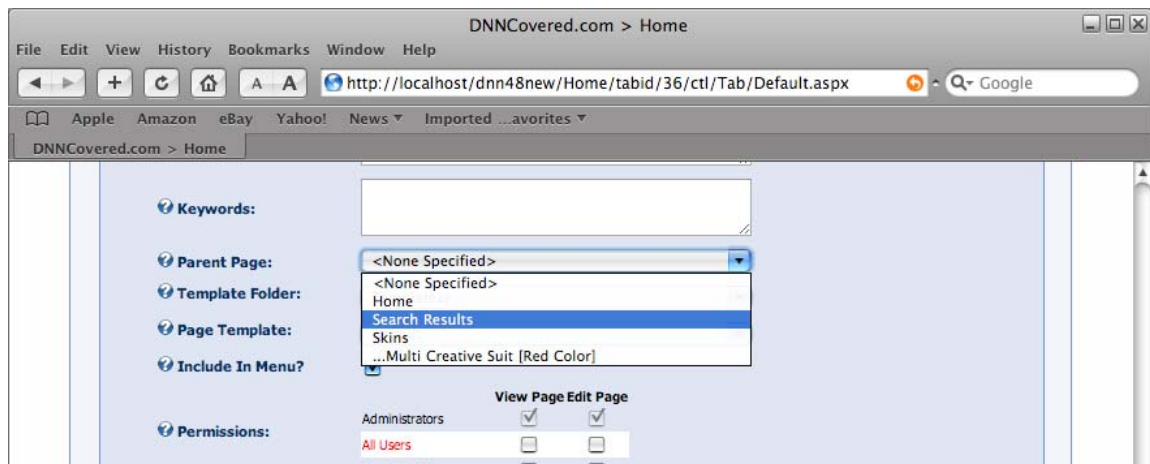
DNNCovered.com > Home

File Edit View History Bookmarks Window Help

http://localhost/dnn48new/Home/tabid/36/ctl/Tab/Default.aspx

Google

Apple Amazon eBay Yahoo! News ▾ Imported ...avorites ▾

DNNCovered.com > Home

Keywords:

Parent Page: <None Specified>

Template Folder:

Page Template:

Include In Menu?

<None Specified>
Home
Search Results
Skins
...Multi Creative Suit [Red Color]

Permissions:

| | View Page | Edit Page |
|---|---|---|
| Administrators | ☑ | ☑ |
| All Users | ☐ | ☐ |